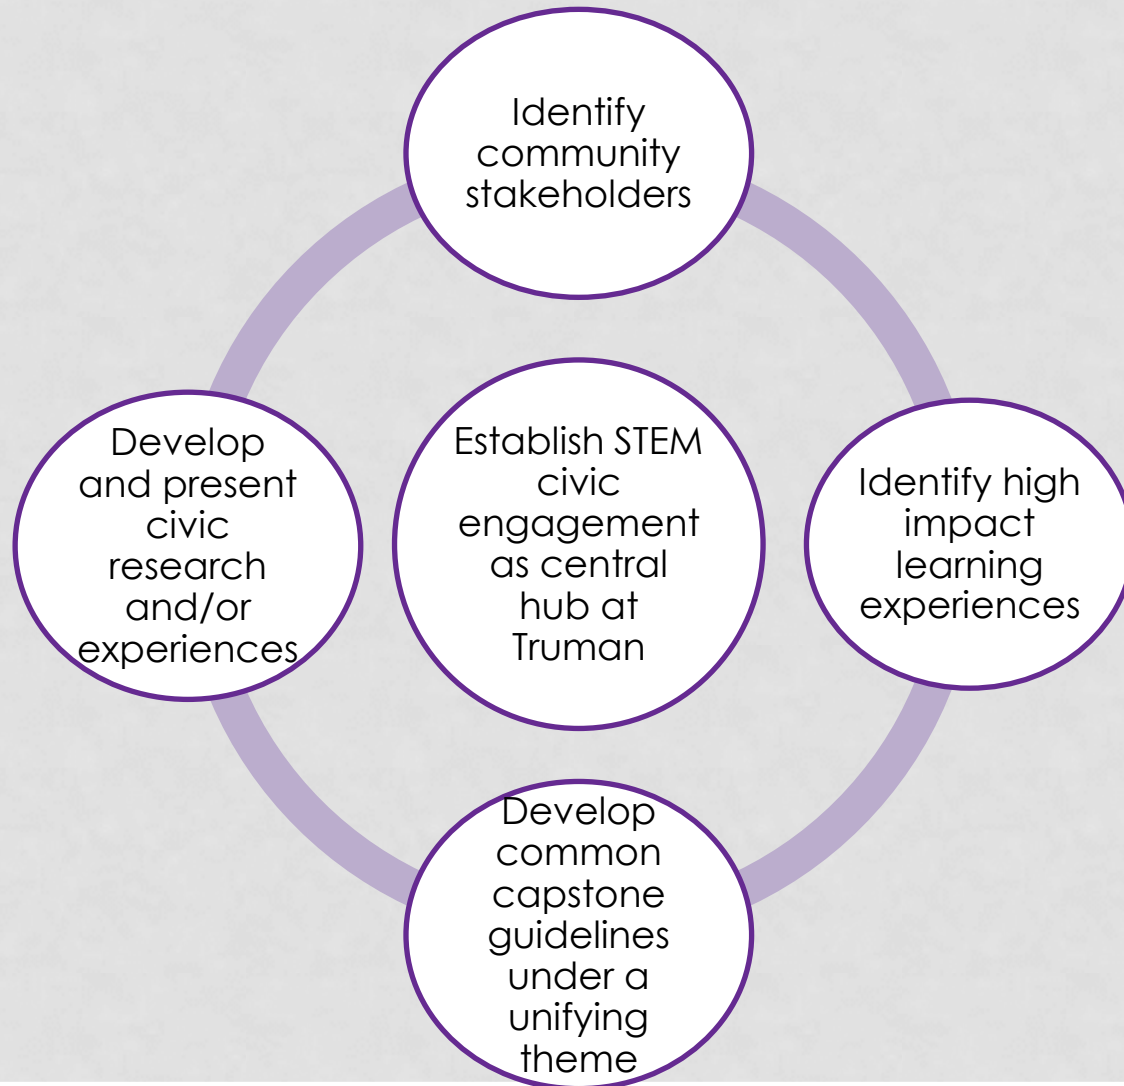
Identify community stakeholders

Develop and present civic research and/or experiences

Establish STEM civic engagement as central hub at Truman

Identify high impact learning experiences

Develop common capstone guidelines under a unifying theme